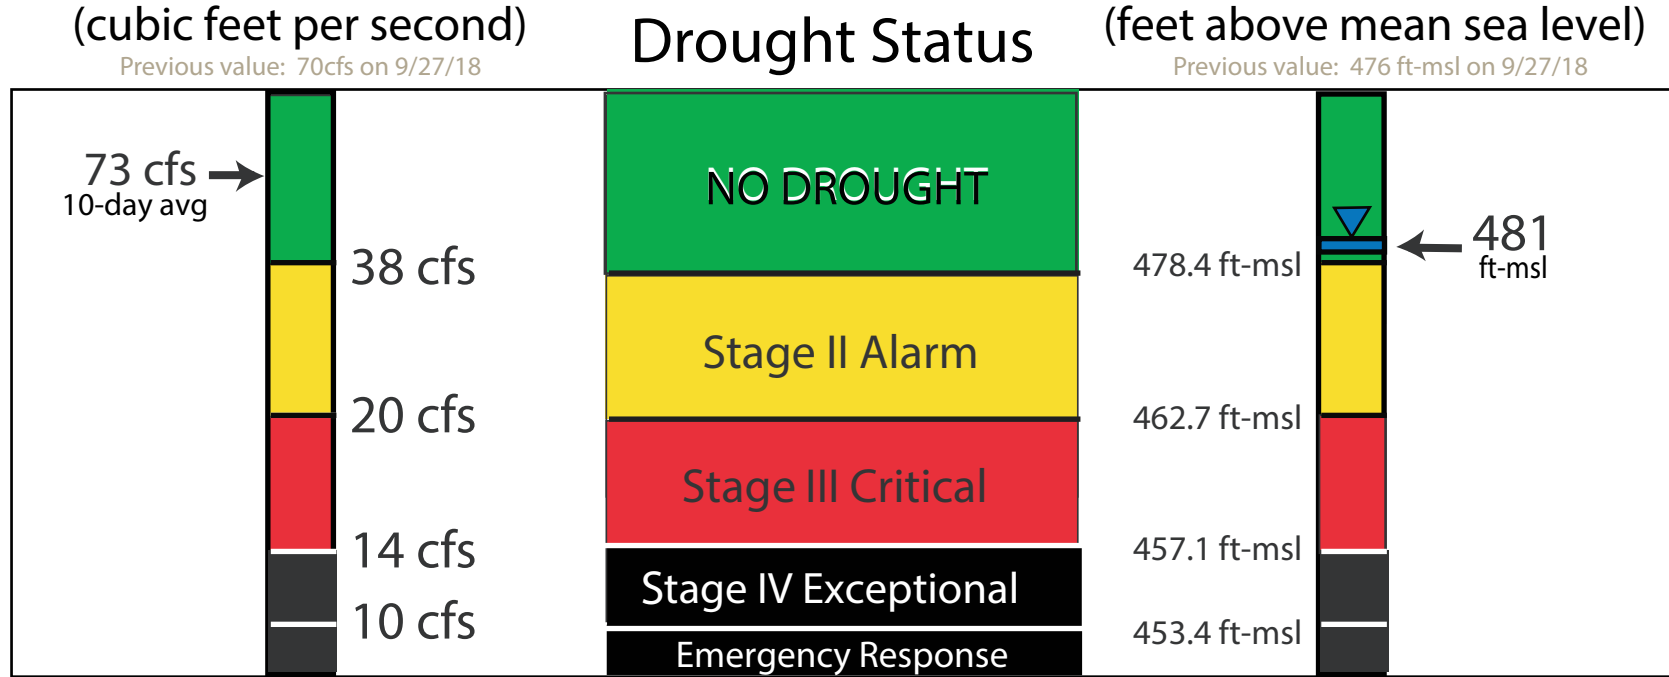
(cubic feet per second)
Previous value: 70cfs on 9/27/18

Drought Status

(feet above mean sea level)
Previous value: 476 ft-msl on 9/27/18

73 cfs
10-day avg

38 cfs

20 cfs

14 cfs

10 cfs

NO DROUGHT

Stage II Alarm

Stage III Critical

Stage IV Exceptional

Emergency Response

478.4 ft-msl

462.7 ft-msl

457.1 ft-msl

453.4 ft-msl

481
ft-msl